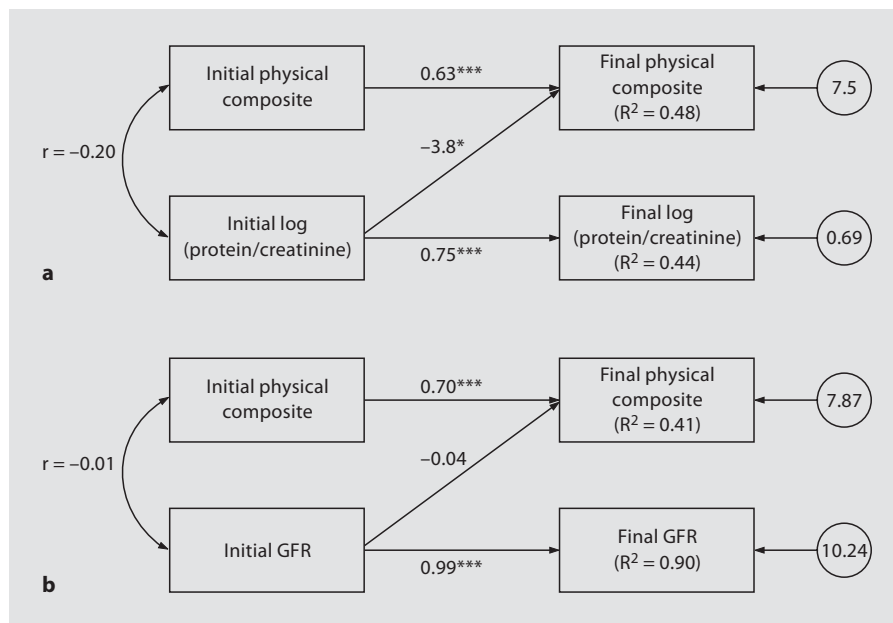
Initial physical composite

0.63***

Final physical composite ($R^2 = 0.48$)

7.5

r = –0.20

–3.8*

Initial log (protein/creatinine)

0.75***

Final log (protein/creatinine) ($R^2 = 0.44$)

0.69

a

Initial physical composite

0.70***

Final physical composite ($R^2 = 0.41$)

7.87

r = –0.01

–0.04

Initial GFR

0.99***

Final GFR ($R^2 = 0.90$)

10.24

b